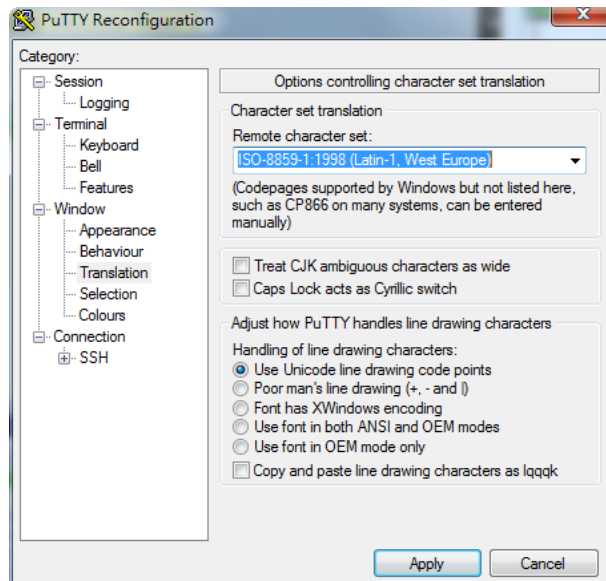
PuTTY Reconfiguration

Category:

Session
Logging
Terminal
Keyboard
Bell
Features
Window
Appearance
Behaviour
Translation
Selection
Colours
Connection
SSH

Options controlling character set translation

Character set translation
Remote character set:
ISO-8859-1:1998 (Latin-1, West Europe)
(Codepages supported by Windows but not listed here, such as CP866 on many systems, can be entered manually)

Treat CJK ambiguous characters as wide
Caps Lock acts as Cyrillic switch

Adjust how PuTTY handles line drawing characters
Handling of line drawing characters:
Use Unicode line drawing code points
Poor man's line drawing (+, - and |)
Font has XWindows encoding
Use font in both ANSI and OEM modes
Use font in OEM mode only
Copy and paste line drawing characters as lqqqk

Apply
Cancel